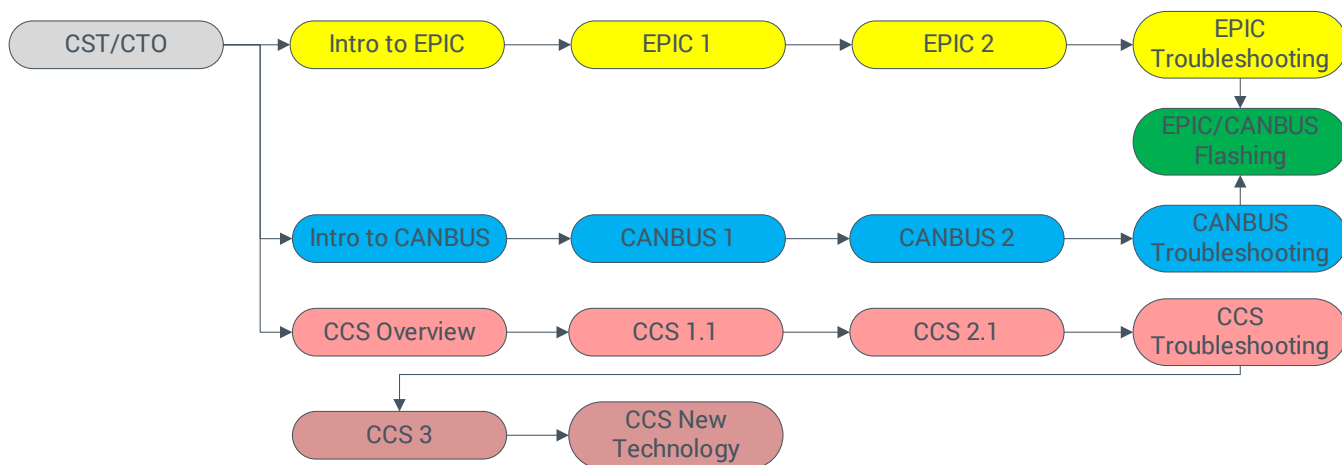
CST/CTO

Intro to EPIC

EPIC 1

EPIC 2

EPIC Troubleshooting

EPIC/CANBUS Flashing

Intro to CANBUS

CANBUS 1

CANBUS 2

CANBUS Troubleshooting

CCS Overview

CCS 1.1

CCS 2.1

CCS Troubleshooting

CCS 3

CCS New Technology